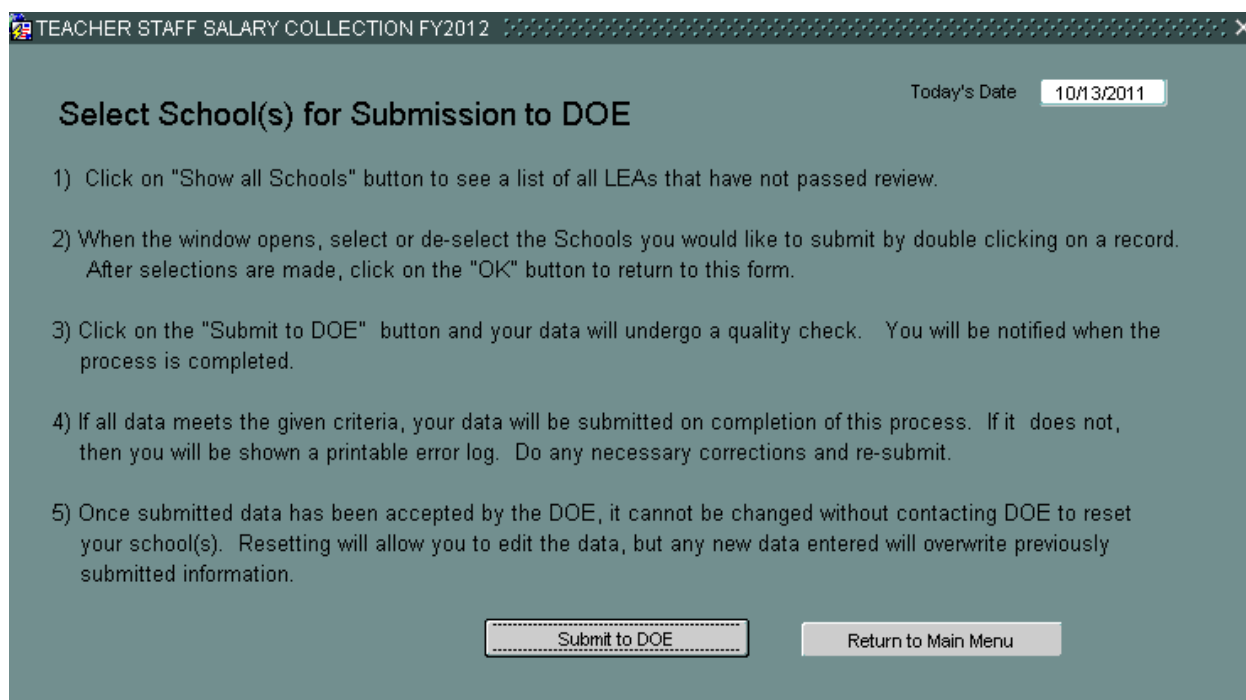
TEACHER STAFF SALARY COLLECTION FY2012

Today's Date 10/13/2011

Select School(s) for Submission to DOE

1) Click on "Show all Schools" button to see a list of all LEAs that have not passed review.

2) When the window opens, select or de-select the Schools you would like to submit by double clicking on a record. After selections are made, click on the "OK" button to return to this form.

3) Click on the "Submit to DOE" button and your data will undergo a quality check. You will be notified when the process is completed.

4) If all data meets the given criteria, your data will be submitted on completion of this process. If it does not, then you will be shown a printable error log. Do any necessary corrections and re-submit.

5) Once submitted data has been accepted by the DOE, it cannot be changed without contacting DOE to reset your school(s). Resetting will allow you to edit the data, but any new data entered will overwrite previously submitted information.

Submit to DOE

Return to Main Menu